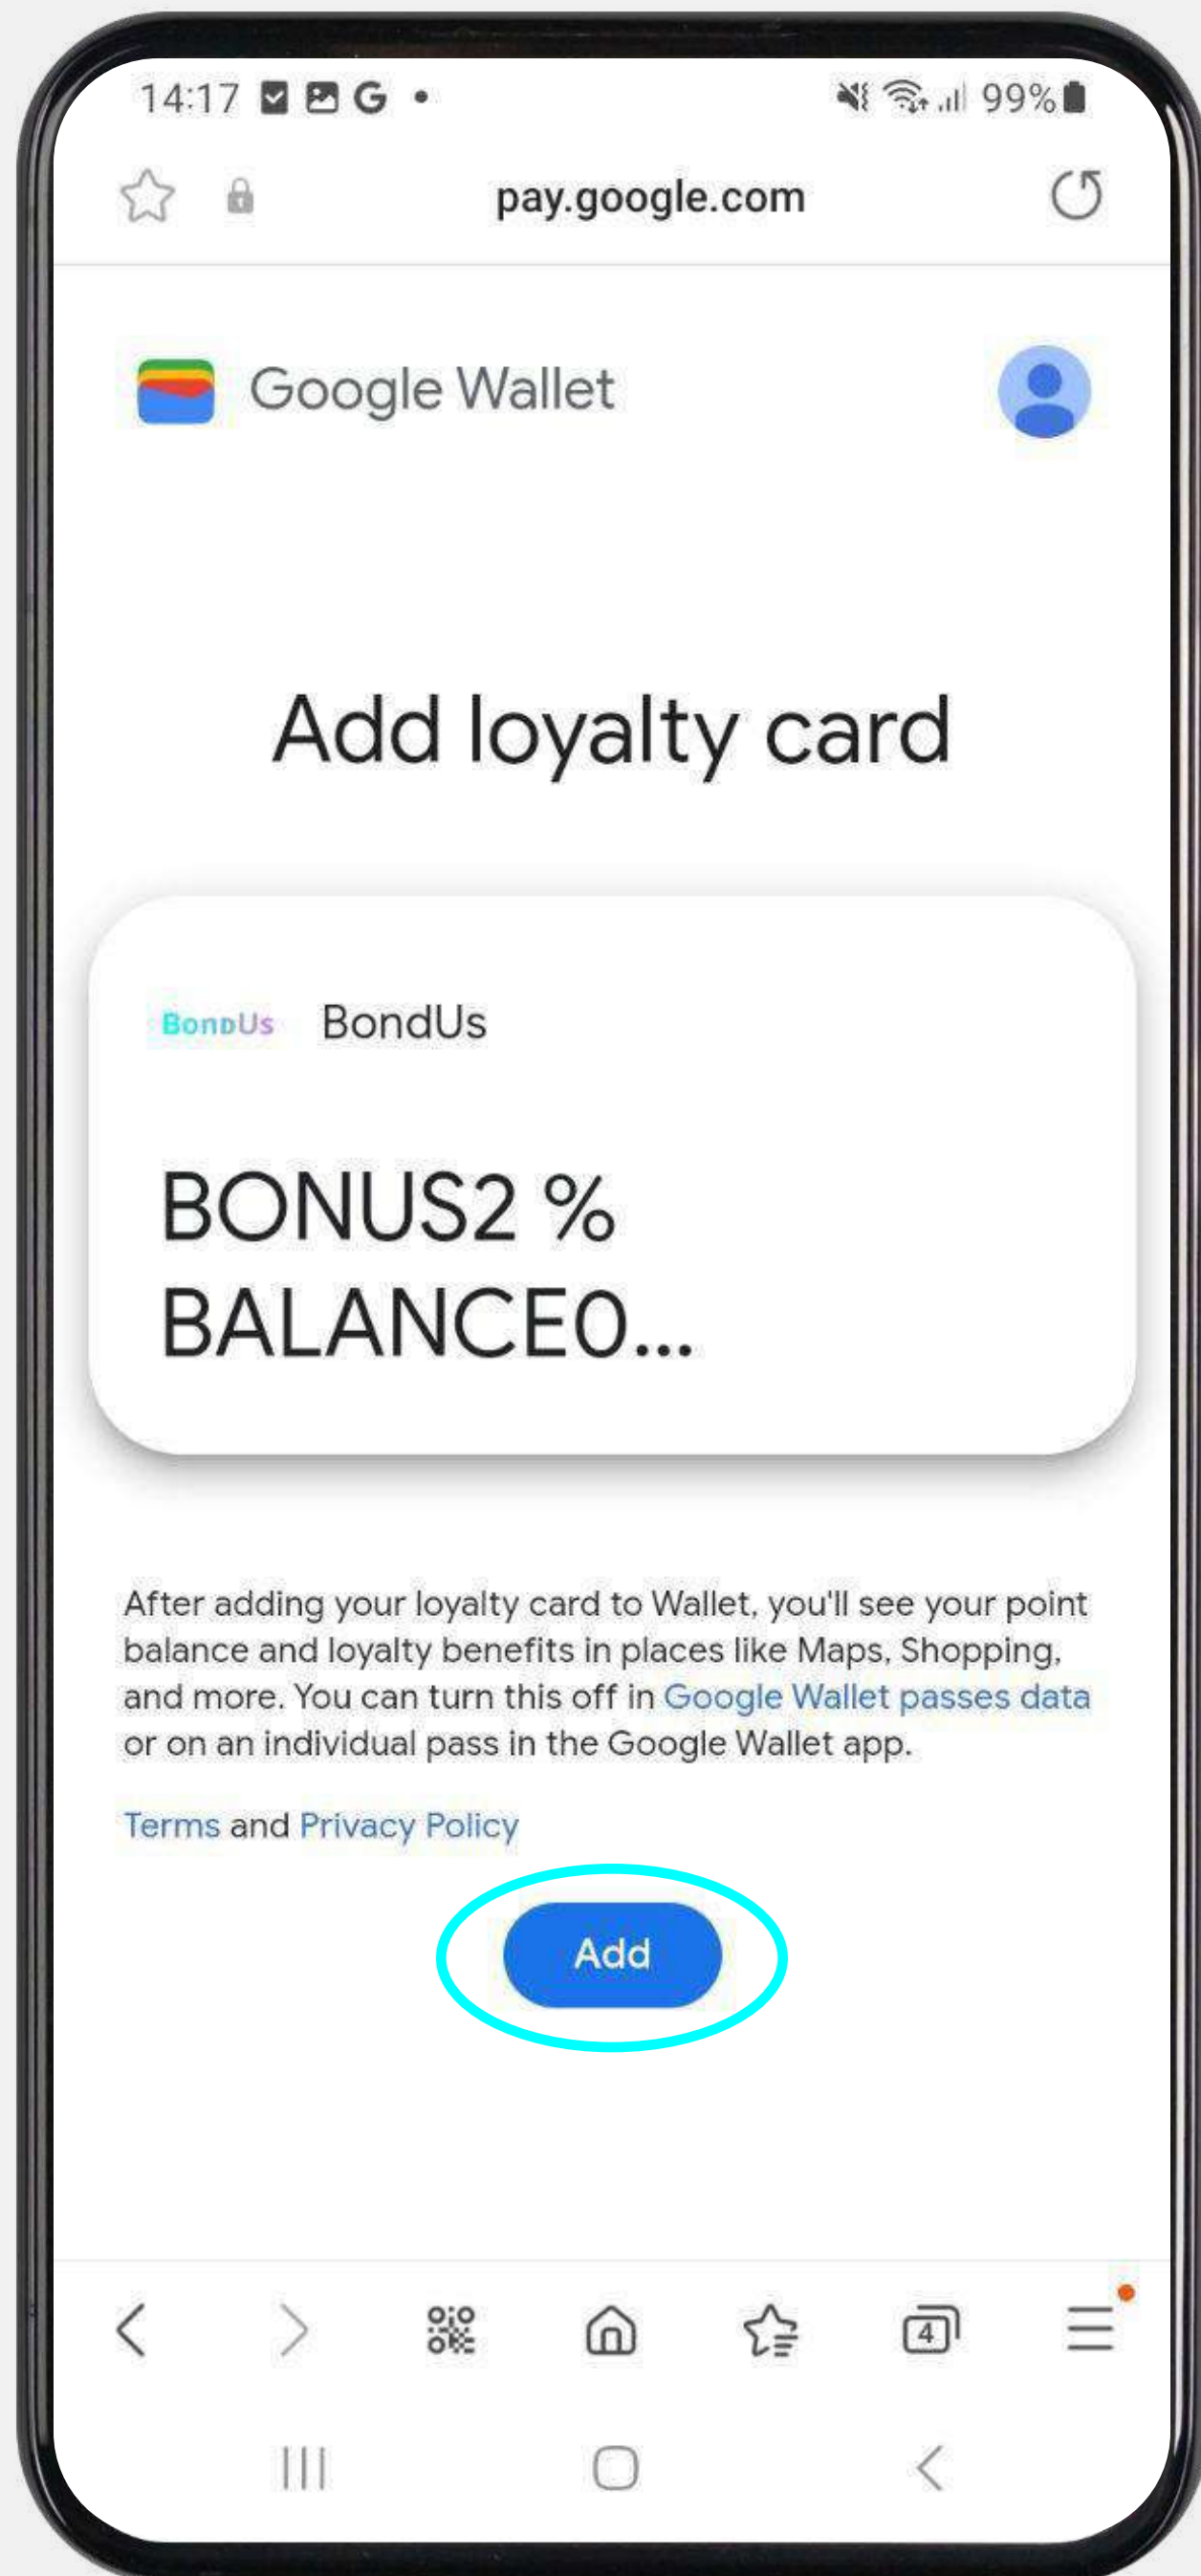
14:17 G •
99%

pay.google.com

Google Wallet

Add loyalty card

BondUs BondUs

BONUS2 %
BALANCE0...

After adding your loyalty card to Wallet, you'll see your point balance and loyalty benefits in places like Maps, Shopping, and more. You can turn this off in Google Wallet passes data or on an individual pass in the Google Wallet app.

Terms and Privacy Policy

Add

4